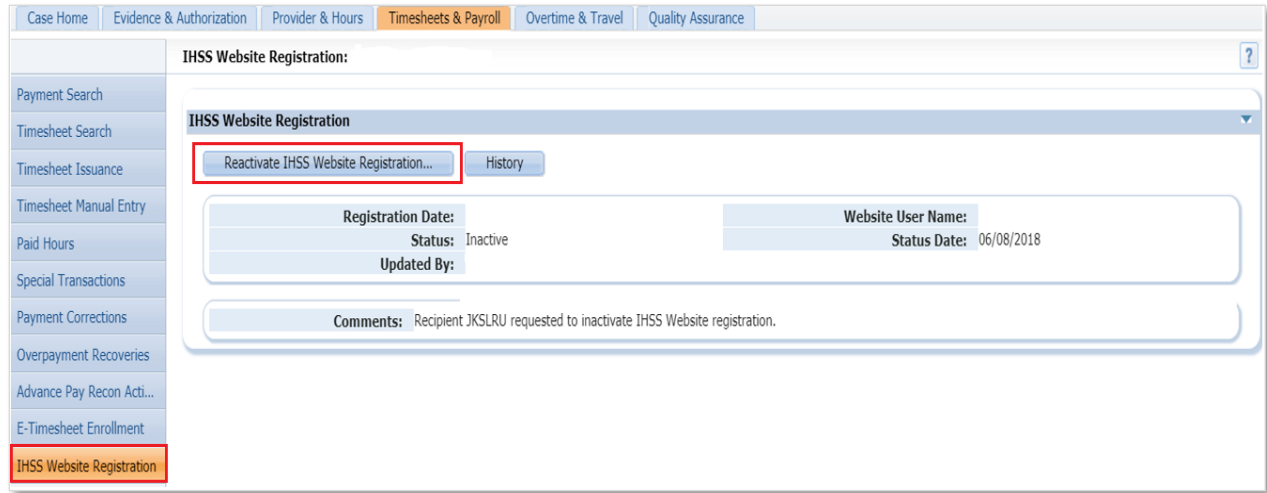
Case Home | Evidence & Authorization | Provider & Hours | Timesheets & Payroll | Overtime & Travel | Quality Assurance

IHSS Website Registration:

?

Payment Search
Timesheet Search
Timesheet Issuance
Timesheet Manual Entry
Paid Hours
Special Transactions
Payment Corrections
Overpayment Recoveries
Advance Pay Recon Acti...
E-Timesheet Enrollment
IHSS Website Registration

IHSS Website Registration

Reactivate IHSS Website Registration... | History

| | | | |
|---|---|---|---|
| Registration Date: | | Website User Name: | |
| Status: | Inactive | Status Date: | 06/08/2018 |
| Updated By: | | | |

Comments: Recipient JKSLRU requested to inactivate IHSS Website registration.